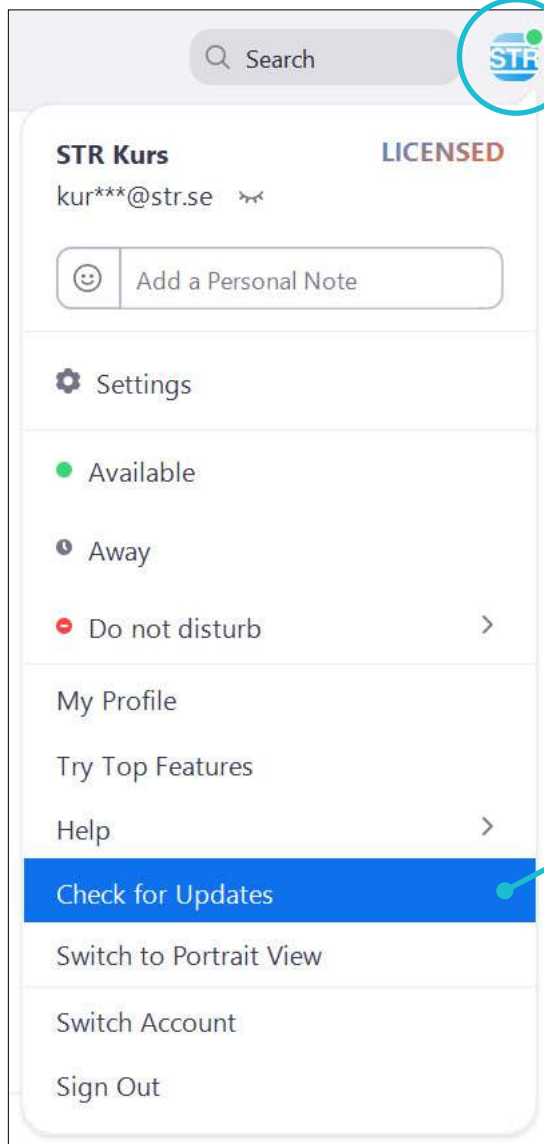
Search

STR

STR Kurs
LICENSED
kur***@str.se

Add a Personal Note

Settings

Available

Away

Do not disturb

My Profile

Try Top Features

Help

Check for Updates

Switch to Portrait View

Switch Account

Sign Out